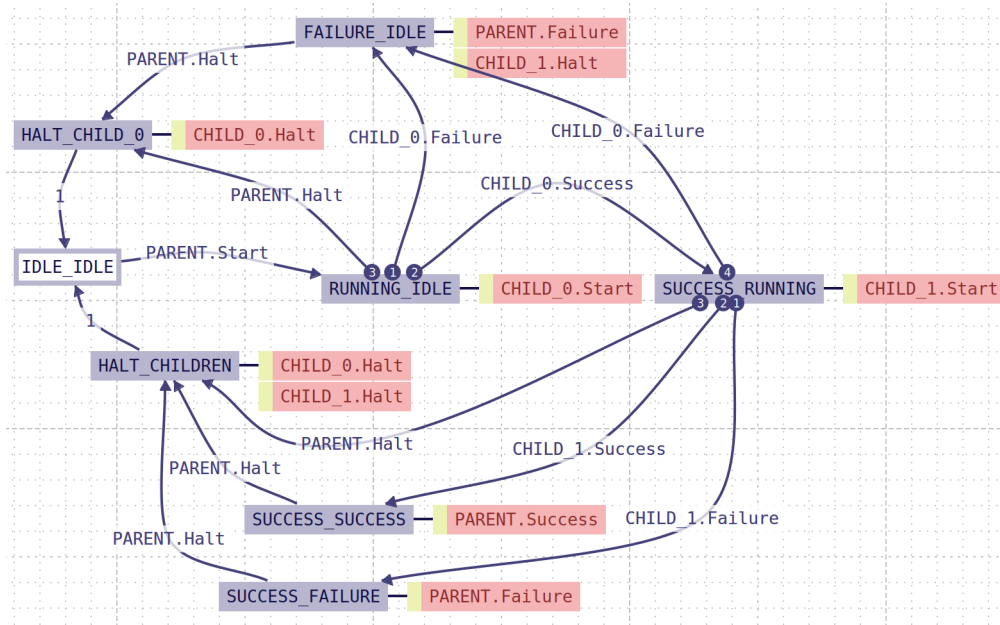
FAILURE_IDLE
PARENT.Failure
CHILD_1.Halt
PARENT.Halt
HALT_CHILD_0
CHILD_0.Halt
CHILD_0.Failure
CHILD_0.Failure
CHILD_0.Success
1
PARENT.Halt
IDLE_IDLE
PARENT.Start
3 1 2
RUNNING_IDLE
CHILD_0.Start
4
SUCCESS_RUNNING
CHILD_1.Start
3 2 1
1
HALT_CHILDREN
CHILD_0.Halt
CHILD_1.Halt
PARENT.Halt
CHILD_1.Success
PARENT.Halt
SUCCESS_SUCCESS
PARENT.Success
CHILD_1.Failure
PARENT.Halt
SUCCESS_FAILURE
PARENT.Failure